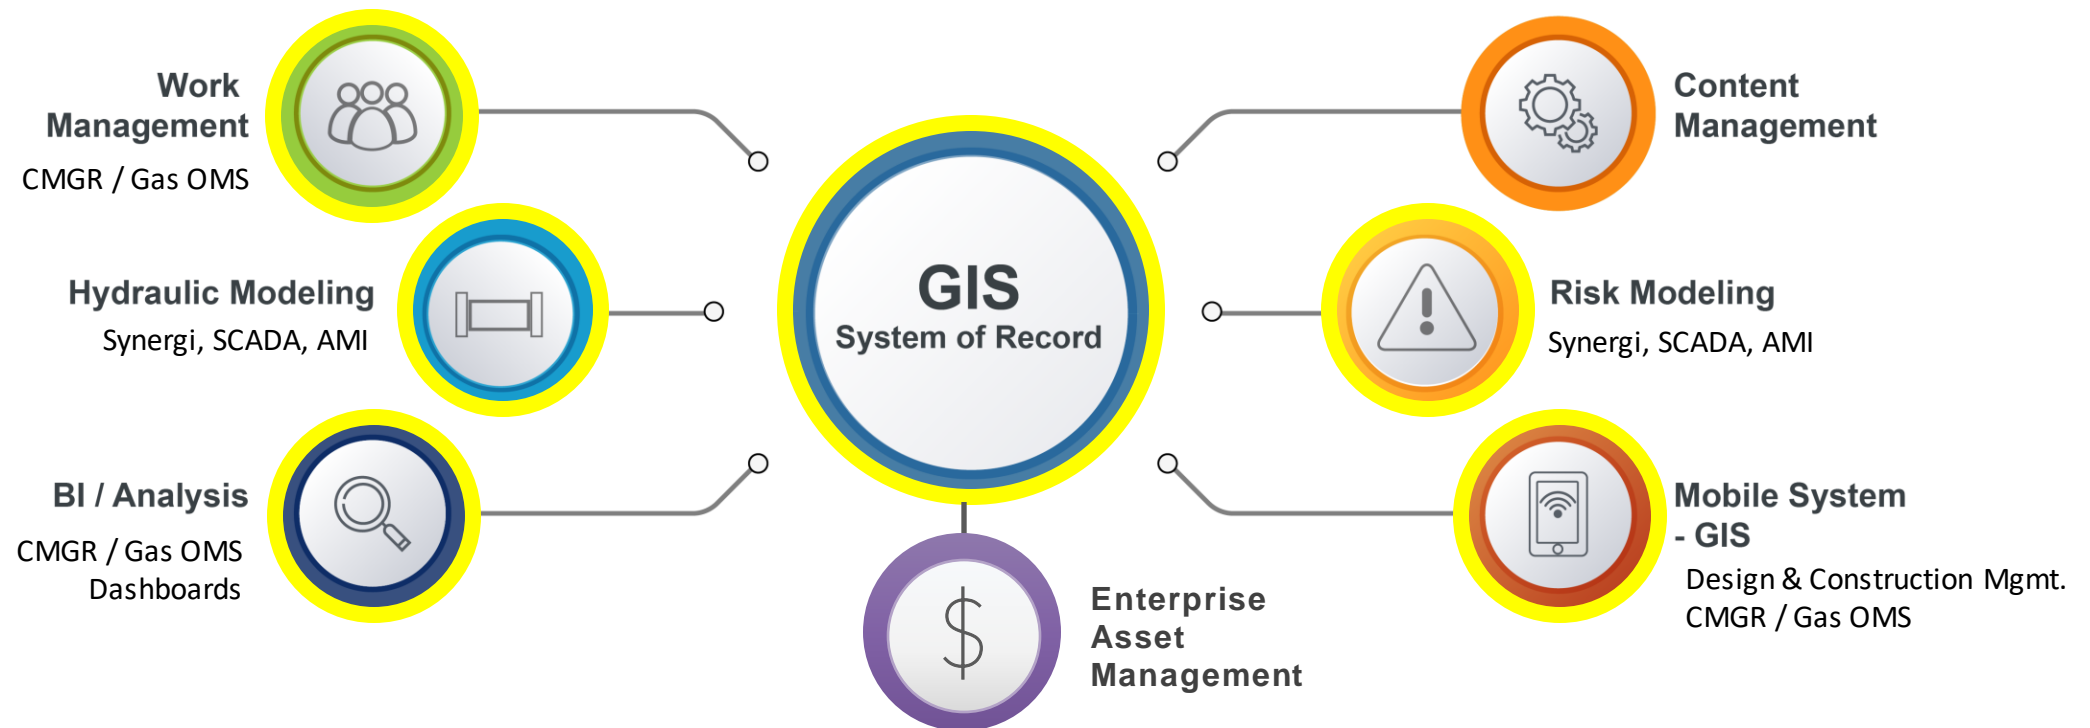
Work Management
CMGR / Gas OMS

Hydraulic Modeling
Synergi, SCADA, AMI

BI / Analysis
CMGR / Gas OMS Dashboards

GIS
System of Record

Enterprise Asset Management

Content Management

Risk Modeling
Synergi, SCADA, AMI

Mobile System - GIS
Design & Construction Mgmt.
CMGR / Gas OMS